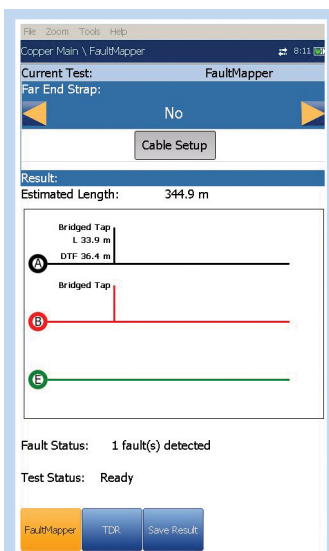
File Zoom Tools Help

Copper Main \ FaultMapper 8:11

Current Test: FaultMapper

Far End Strap:

No

Cable Setup

Result:

Estimated Length: 344.9 m

Bridged Tap
L 33.9 m
DTF 36.4 m

A

Bridged Tap

B

E

Fault Status: 1 fault(s) detected

Test Status: Ready

FaultMapper TDR Save Result